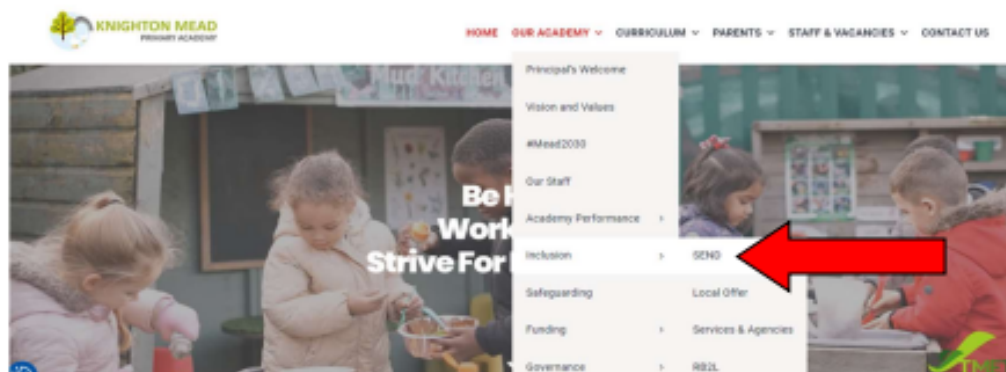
KNIGHTON MEAD
PRIMARY ACADEMY

HOME OUR ACADEMY CURRICULUM PARENTS STAFF & VACANCIES CONTACT US

Principal's Welcome
Vision and Values
#Mead2030
Our Staff
Academy Performance
Inclusion
Safeguarding
Funding
Governance

SEND
Local Offer
Services & Agencies
RB2L

Mud Kitchen

Be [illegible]
Work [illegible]
Strive For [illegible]